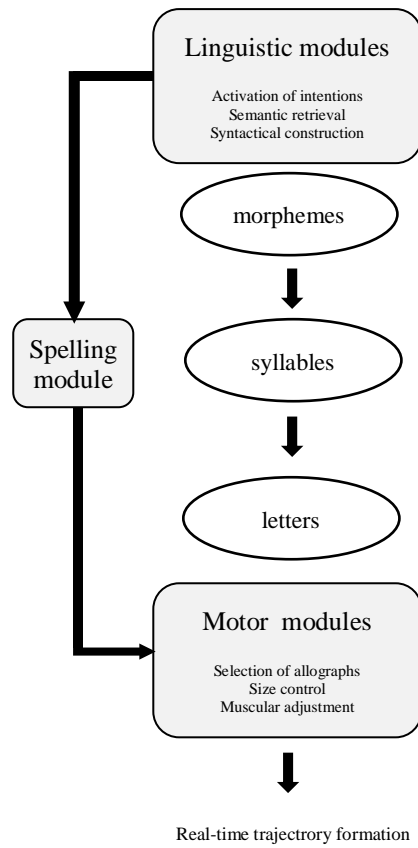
Linguistic modules

Activation of intentions
Semantic retrieval
Syntactical construction

morphemes

Spelling module

syllables

letters

Motor modules

Selection of allographs
Size control
Muscular adjustment

Real-time trajectrory formation